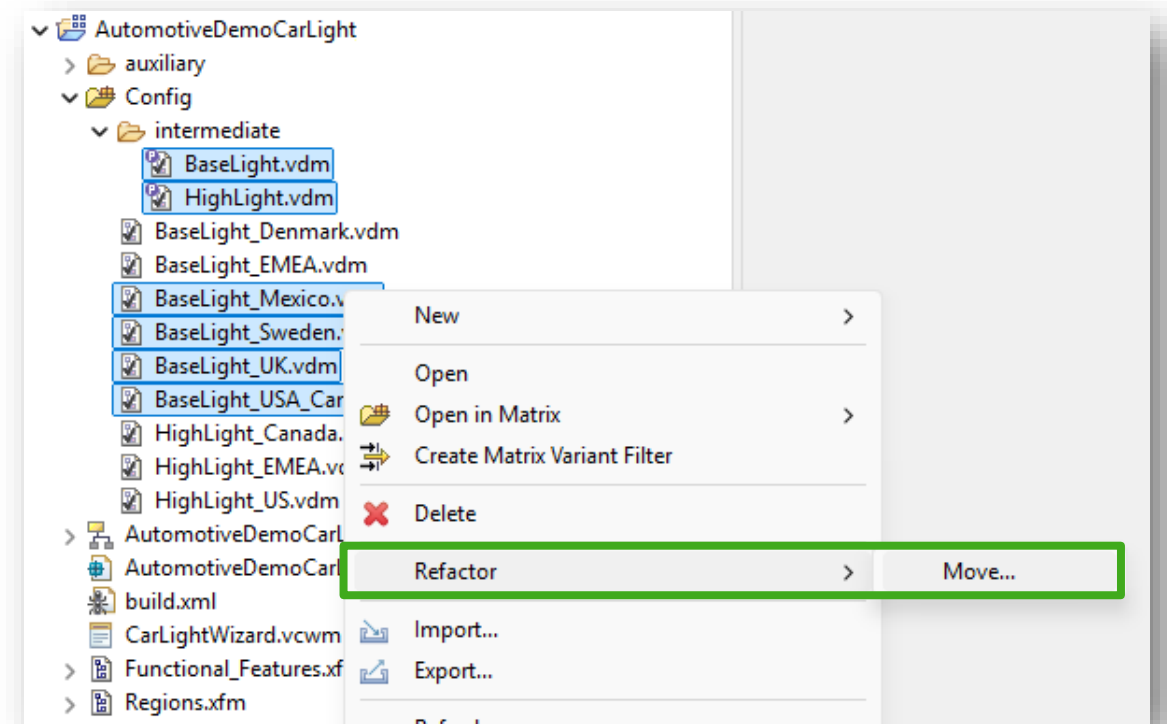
AutomotiveDemoCarLight
auxiliary
Config
intermediate
BaseLight.vdm
HighLight.vdm
BaseLight_Denmark.vdm
BaseLight_EMEA.vdm
BaseLight_Mexico.v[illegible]
BaseLight_Sweden.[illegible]
BaseLight_UK.vdm
BaseLight_USA_Car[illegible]
HighLight_Canada.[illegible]
HighLight_EMEA.v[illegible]
HighLight_US.vdm
AutomotiveDemoCarL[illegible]
AutomotiveDemoCarl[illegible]
build.xml
CarLightWizard.vcwm
Functional_Features.xf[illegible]
Regions.xfm

New
Open
Open in Matrix
Create Matrix Variant Filter
Delete
Refactor
Move...
Import...
Export...
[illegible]